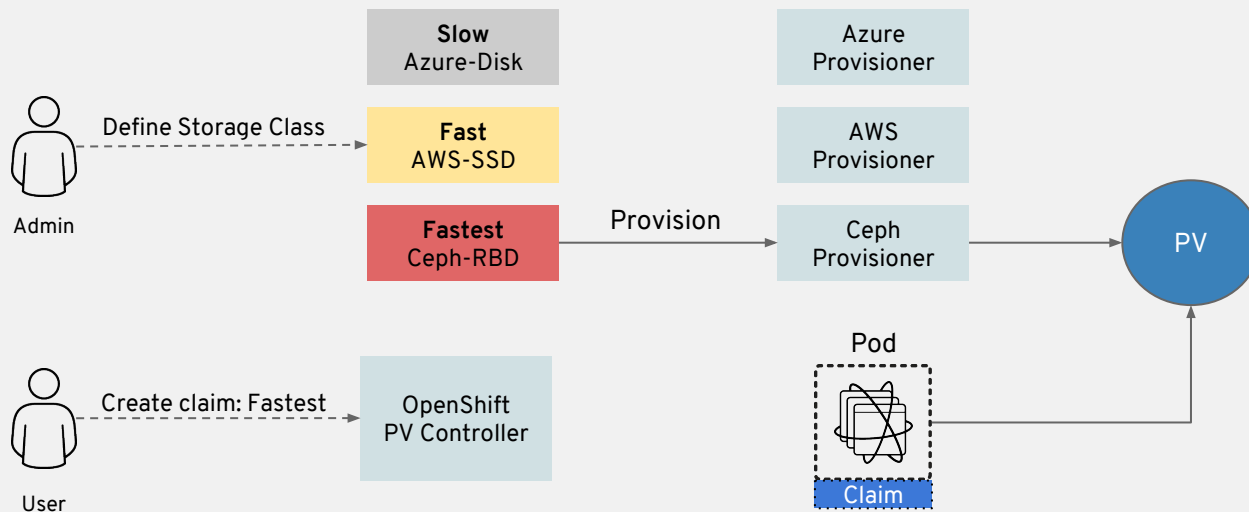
Admin

Define Storage Class

Slow
Azure-Disk

Fast
AWS-SSD

Fastest
Ceph-RBD

Provision

Azure
Provisioner

AWS
Provisioner

Ceph
Provisioner

PV

User

Create claim: Fastest

OpenShift
PV Controller

Pod

Claim